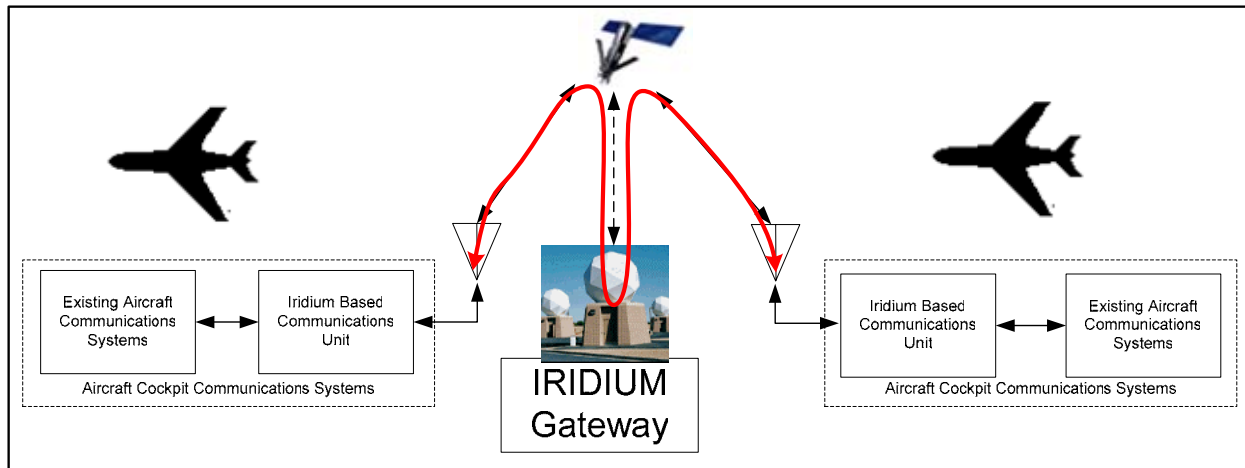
Existing Aircraft Communications Systems

Iridium Based Communications Unit

Aircraft Cockpit Communications Systems

IRIDIUM Gateway

Iridium Based Communications Unit

Existing Aircraft Communications Systems

Aircraft Cockpit Communications Systems